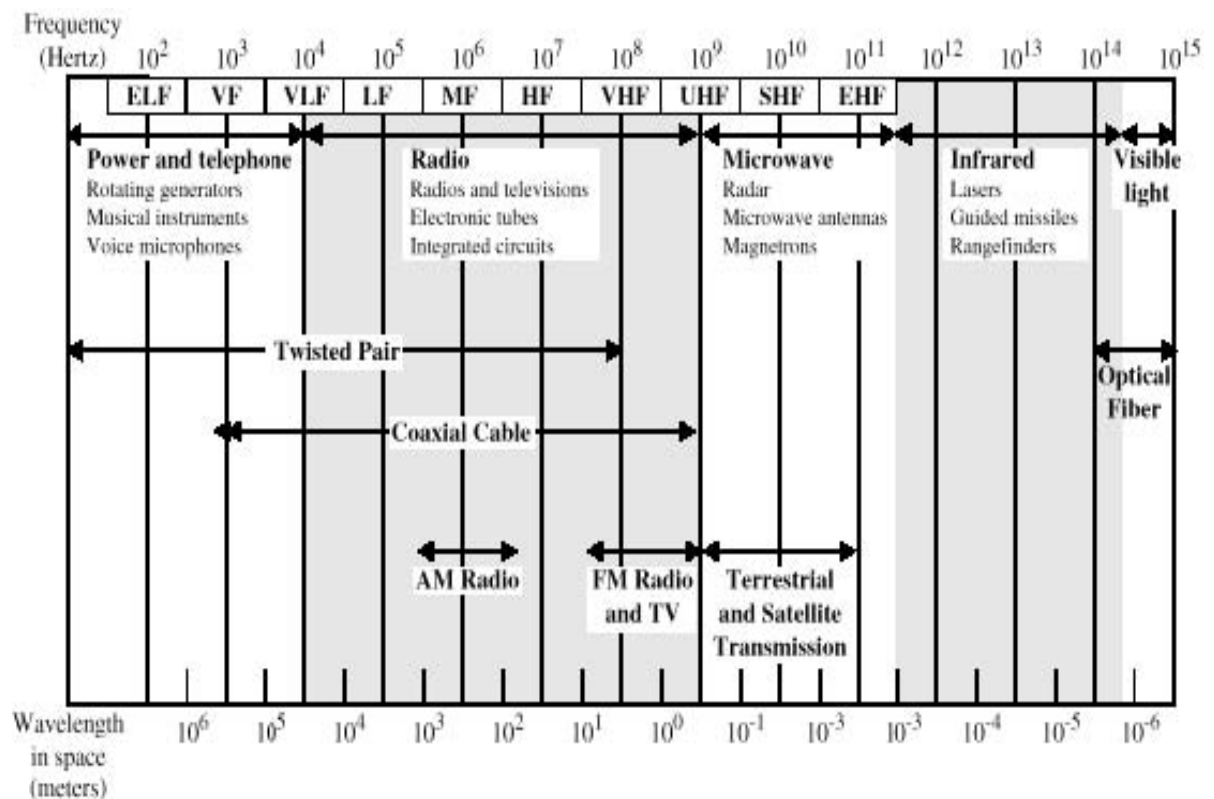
Frequency (Hertz) $10^2$ $10^3$ $10^4$ $10^5$ $10^6$ $10^7$ $10^8$ $10^9$ $10^{10}$ $10^{11}$ $10^{12}$ $10^{13}$ $10^{14}$ $10^{15}$

ELF VF VLF LF MF HF VHF UHF SHF EHF

Power and telephone
Rotating generators
Musical instruments
Voice microphones

Radio
Radios and televisions
Electronic tubes
Integrated circuits

Microwave
Radar
Microwave antennas
Magnetrons

Infrared
Lasers
Guided missiles
Rangefinders

Visible light

Twisted Pair

Optical Fiber

Coaxial Cable

AM Radio

FM Radio and TV

Terrestrial and Satellite Transmission

Wavelength in space (meters) $10^6$ $10^5$ $10^4$ $10^3$ $10^2$ $10^1$ $10^0$ $10^{-1}$ $10^{-3}$ $10^{-3}$ $10^{-4}$ $10^{-5}$ $10^{-6}$